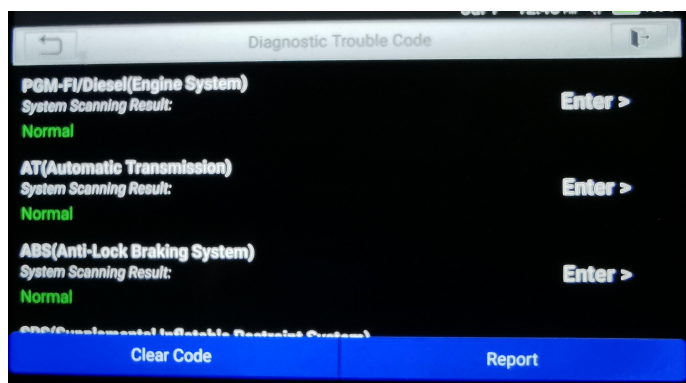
Diagnostic Trouble Code

PGM-FI/Diesel(Engine System)
System Scanning Result:
Normal
Enter >

AT(Automatic Transmission)
System Scanning Result:
Normal
Enter >

ABS(Anti-Lock Braking System)
System Scanning Result:
Normal
Enter >

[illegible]

Clear Code
Report